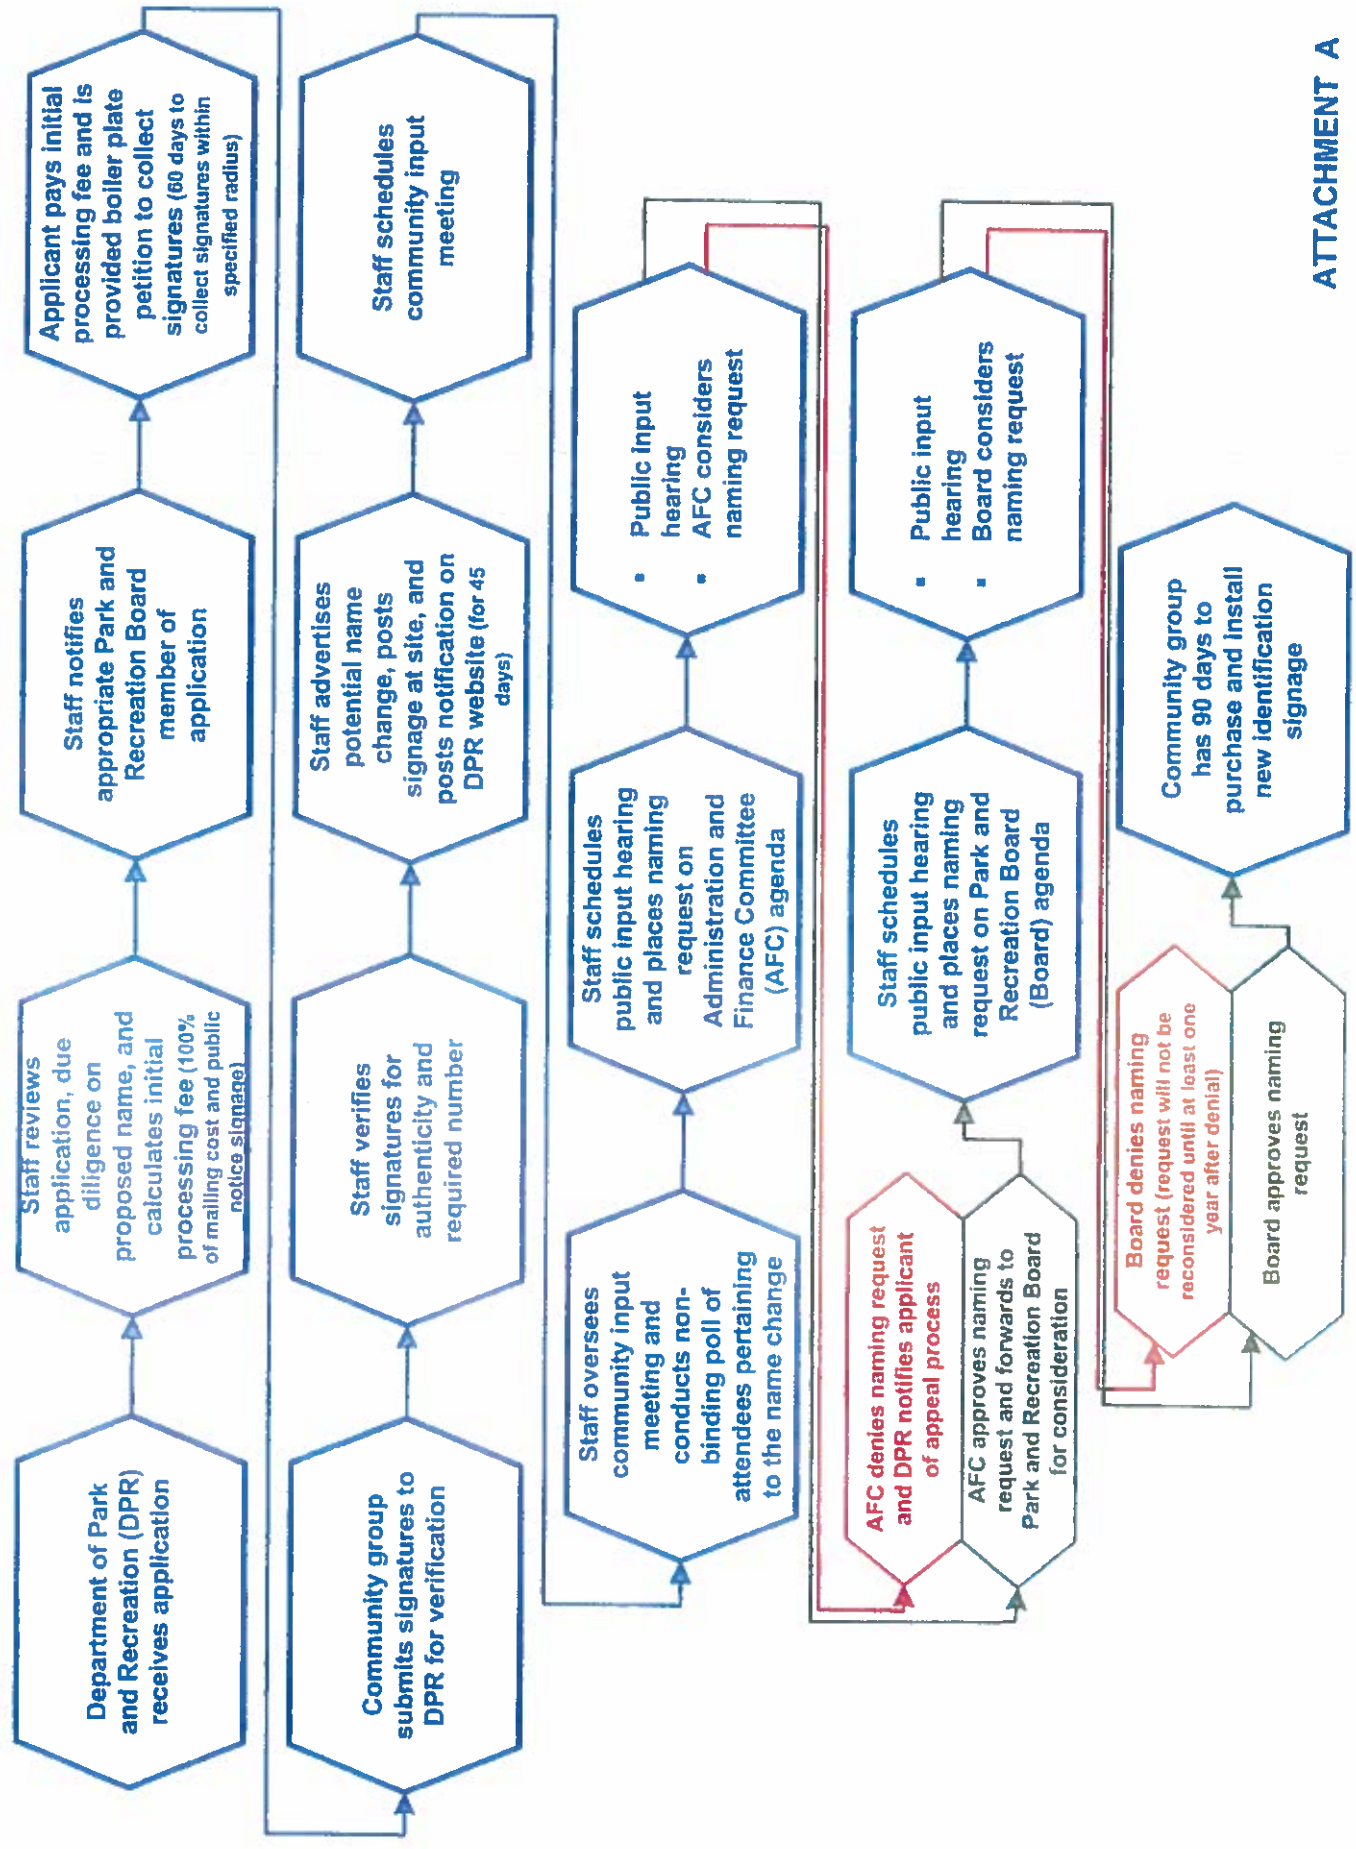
ATTACHMENT A

Department of Park and Recreation (DPR) receives application

Staff reviews application, due diligence on proposed name, and calculates initial processing fee (100% of mailing cost and public notice signage)

Staff notifies appropriate Park and Recreation Board member of application

Applicant pays initial processing fee and is provided boiler plate petition to collect signatures (60 days to collect signatures within specified radius)

Community group submits signatures to DPR for verification

Staff verifies signatures for authenticity and required number

Staff advertises potential name change, posts signage at site, and posts notification on DPR website (for 45 days)

Staff schedules community input meeting

Staff oversees community input meeting and conducts non-binding poll of attendees pertaining to the name change

Staff schedules public input hearing and places naming request on Administration and Finance Committee (AFC) agenda

- Public input hearing
- AFC considers naming request

AFC denies naming request and DPR notifies applicant of appeal process

AFC approves naming request and forwards to Park and Recreation Board for consideration

Staff schedules public input hearing and places naming request on Park and Recreation Board (Board) agenda

- Public input hearing
- Board considers naming request

Board denies naming request (request will not be reconsidered until at least one year after denial)

Board approves naming request

Community group has 90 days to purchase and install new identification signage